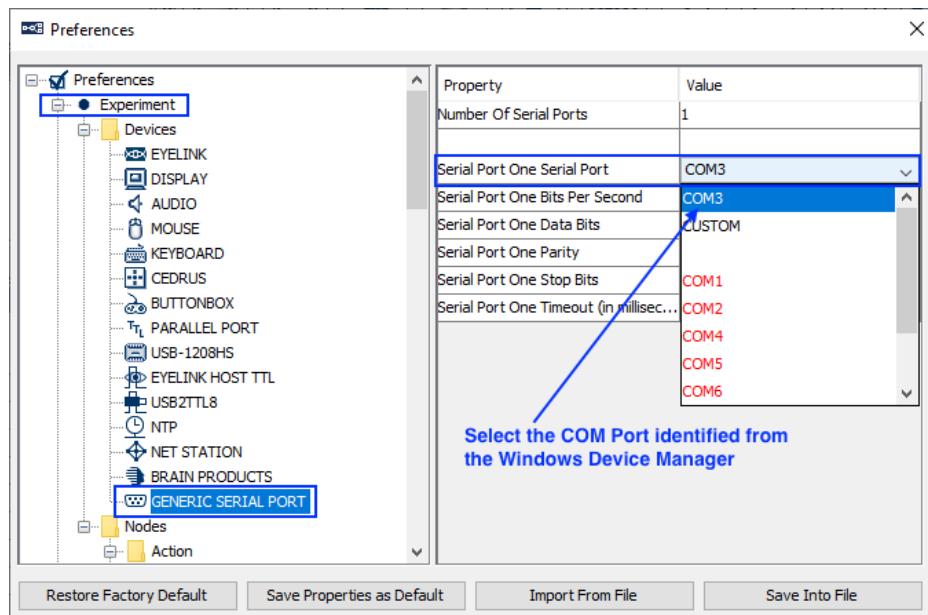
Preferences

Preferences
Experiment
Devices
EYELINK
DISPLAY
AUDIO
MOUSE
KEYBOARD
CEDRUS
BUTTONBOX
PARALLEL PORT
USB-1208HS
EYELINK HOST TTL
USB2TTL8
NTP
NET STATION
BRAIN PRODUCTS
GENERIC SERIAL PORT
Nodes
Action

| Property | Value |
|---|---|
| Number Of Serial Ports | 1 |
| | |
| Serial Port One Serial Port | COM3 |
| Serial Port One Bits Per Second | |
| Serial Port One Data Bits | |
| Serial Port One Parity | |
| Serial Port One Stop Bits | |
| Serial Port One Timeout (in millisec... | |

COM3
CUSTOM
COM1
COM2
COM4
COM5
COM6

Select the COM Port identified from the Windows Device Manager

Restore Factory Default
Save Properties as Default
Import From File
Save Into File